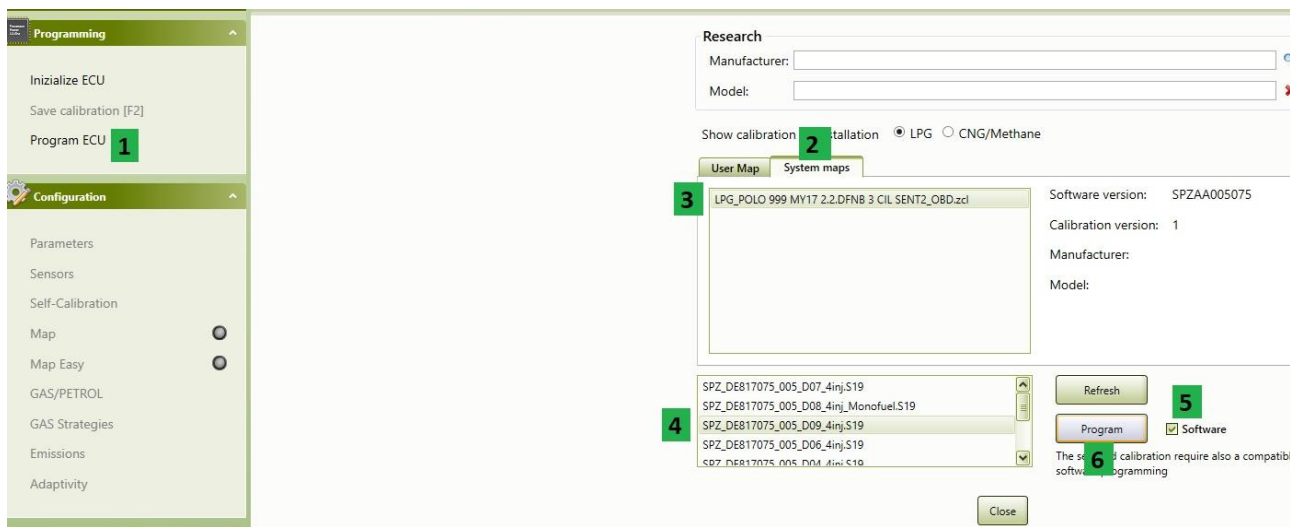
Programming

Inizialize ECU

Save calibration [F2]

Program ECU 1

Configuration

Parameters

Sensors

Self-Calibration

Map

Map Easy

GAS/PETROL

GAS Strategies

Emissions

Adaptivity

Research

Manufacturer:

Model:

Show calibration 2 stallation LPG CNG/Methane

User Map System maps

3 LPG_POLO 999 MY17 2.2.DFNB 3 CIL SENT2_OBD.zcl

Software version: SPZAA005075

Calibration version: 1

Manufacturer:

Model:

SPZ_DE817075_005_D07_4inj.S19
SPZ_DE817075_005_D08_4inj_Monofuel.S19
4 SPZ_DE817075_005_D09_4inj.S19
SPZ_DE817075_005_D06_4inj.S19
SPZ_DE817075_005_D04_4inj.S19

Refresh

5

Program

Software

The se 6 d calibration require also a compatib software programming

Close